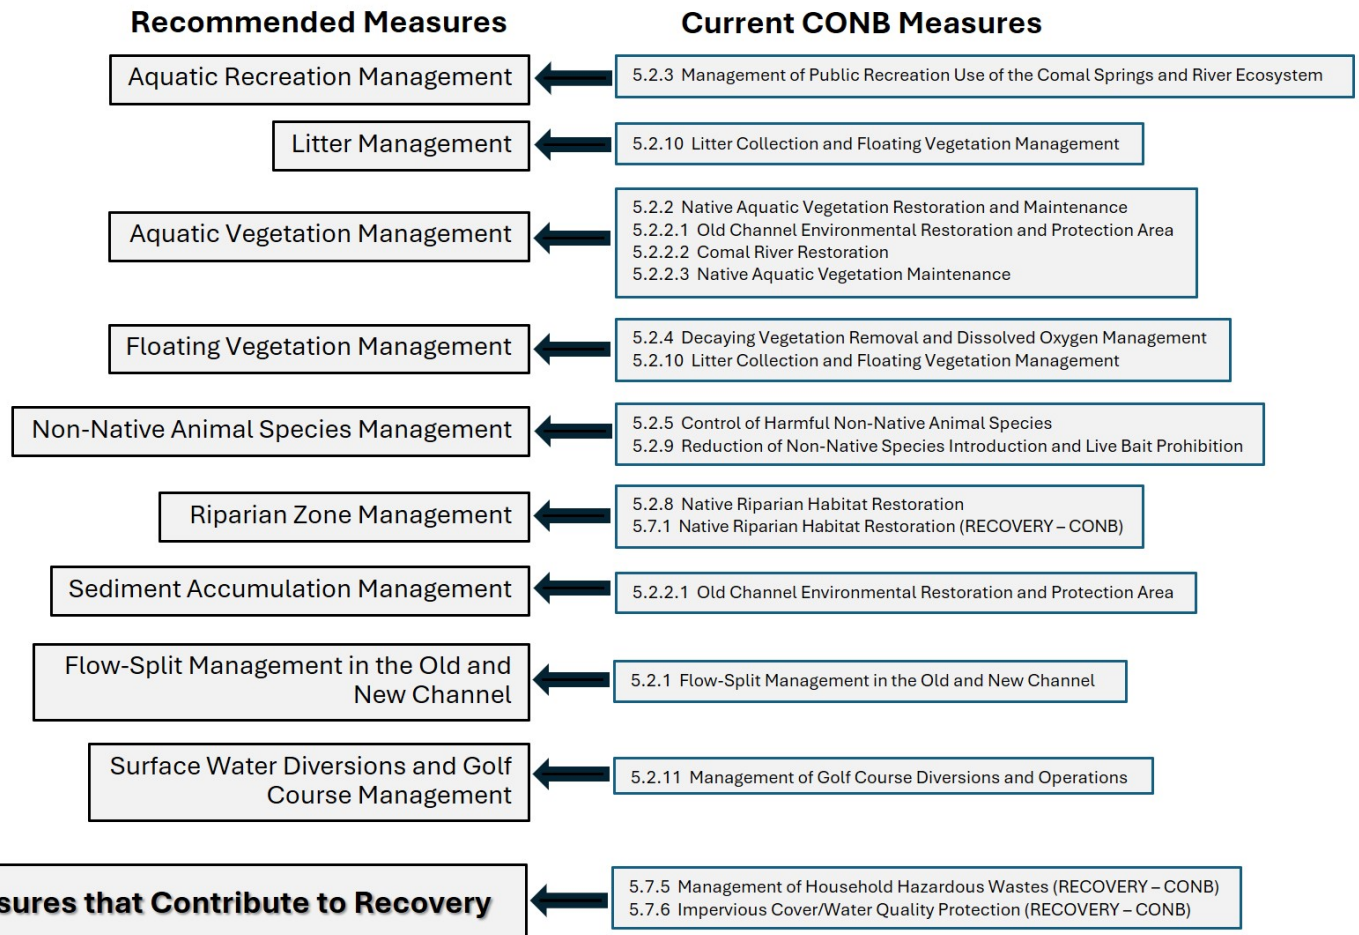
Recommended Measures

Current CONB Measures

Aquatic Recreation Management

5.2.3 Management of Public Recreation Use of the Comal Springs and River Ecosystem

Litter Management

5.2.10 Litter Collection and Floating Vegetation Management

Aquatic Vegetation Management

5.2.2 Native Aquatic Vegetation Restoration and Maintenance
5.2.2.1 Old Channel Environmental Restoration and Protection Area
5.2.2.2 Comal River Restoration
5.2.2.3 Native Aquatic Vegetation Maintenance

Floating Vegetation Management

5.2.4 Decaying Vegetation Removal and Dissolved Oxygen Management
5.2.10 Litter Collection and Floating Vegetation Management

Non-Native Animal Species Management

5.2.5 Control of Harmful Non-Native Animal Species
5.2.9 Reduction of Non-Native Species Introduction and Live Bait Prohibition

Riparian Zone Management

5.2.8 Native Riparian Habitat Restoration
5.7.1 Native Riparian Habitat Restoration (RECOVERY – CONB)

Sediment Accumulation Management

5.2.2.1 Old Channel Environmental Restoration and Protection Area

Flow-Split Management in the Old and New Channel

5.2.1 Flow-Split Management in the Old and New Channel

Surface Water Diversions and Golf Course Management

5.2.11 Management of Golf Course Diversions and Operations

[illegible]sures that Contribute to Recovery

5.7.5 Management of Household Hazardous Wastes (RECOVERY – CONB)
5.7.6 Impervious Cover/Water Quality Protection (RECOVERY – CONB)